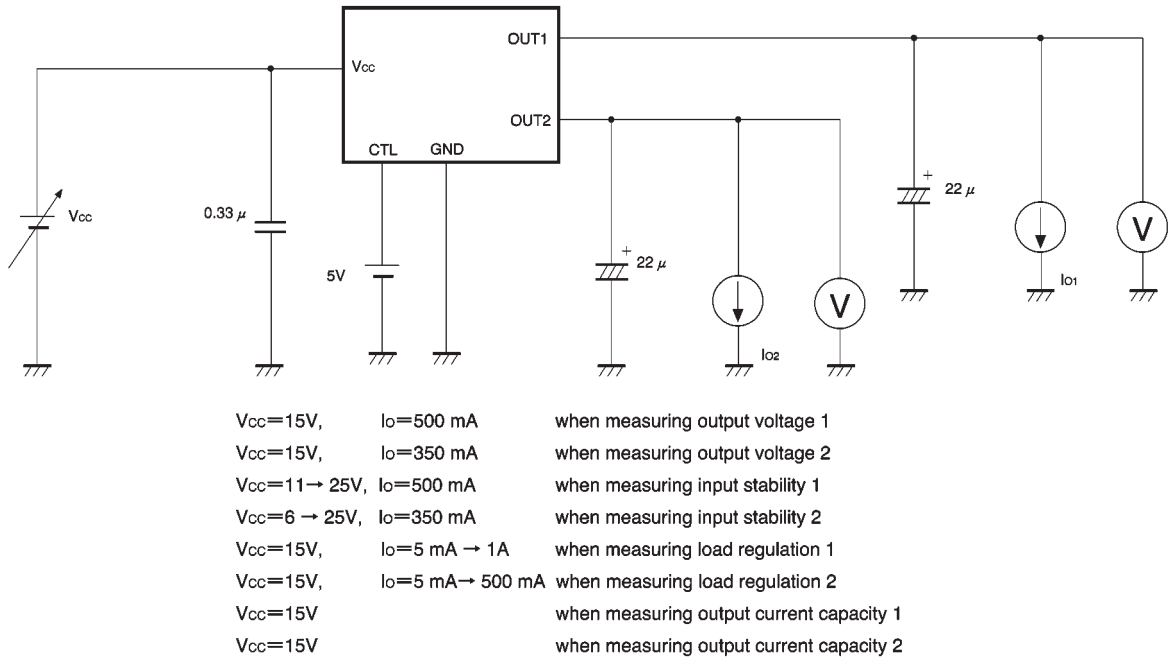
OUT1

Vcc

OUT2

CTL GND

Vcc

0.33 μ

5V

+
22 μ

+
22 μ

V

V

Io1

Io2

| Vcc=15V, | Io=500 mA | when measuring output voltage 1 |
|---|---|---|
| Vcc=15V, | Io=350 mA | when measuring output voltage 2 |
| Vcc=11 → 25V, | Io=500 mA | when measuring input stability 1 |
| Vcc=6 → 25V, | Io=350 mA | when measuring input stability 2 |
| Vcc=15V, | Io=5 mA → 1A | when measuring load regulation 1 |
| Vcc=15V, | Io=5 mA → 500 mA | when measuring load regulation 2 |
| Vcc=15V | | when measuring output current capacity 1 |
| Vcc=15V | | when measuring output current capacity 2 |